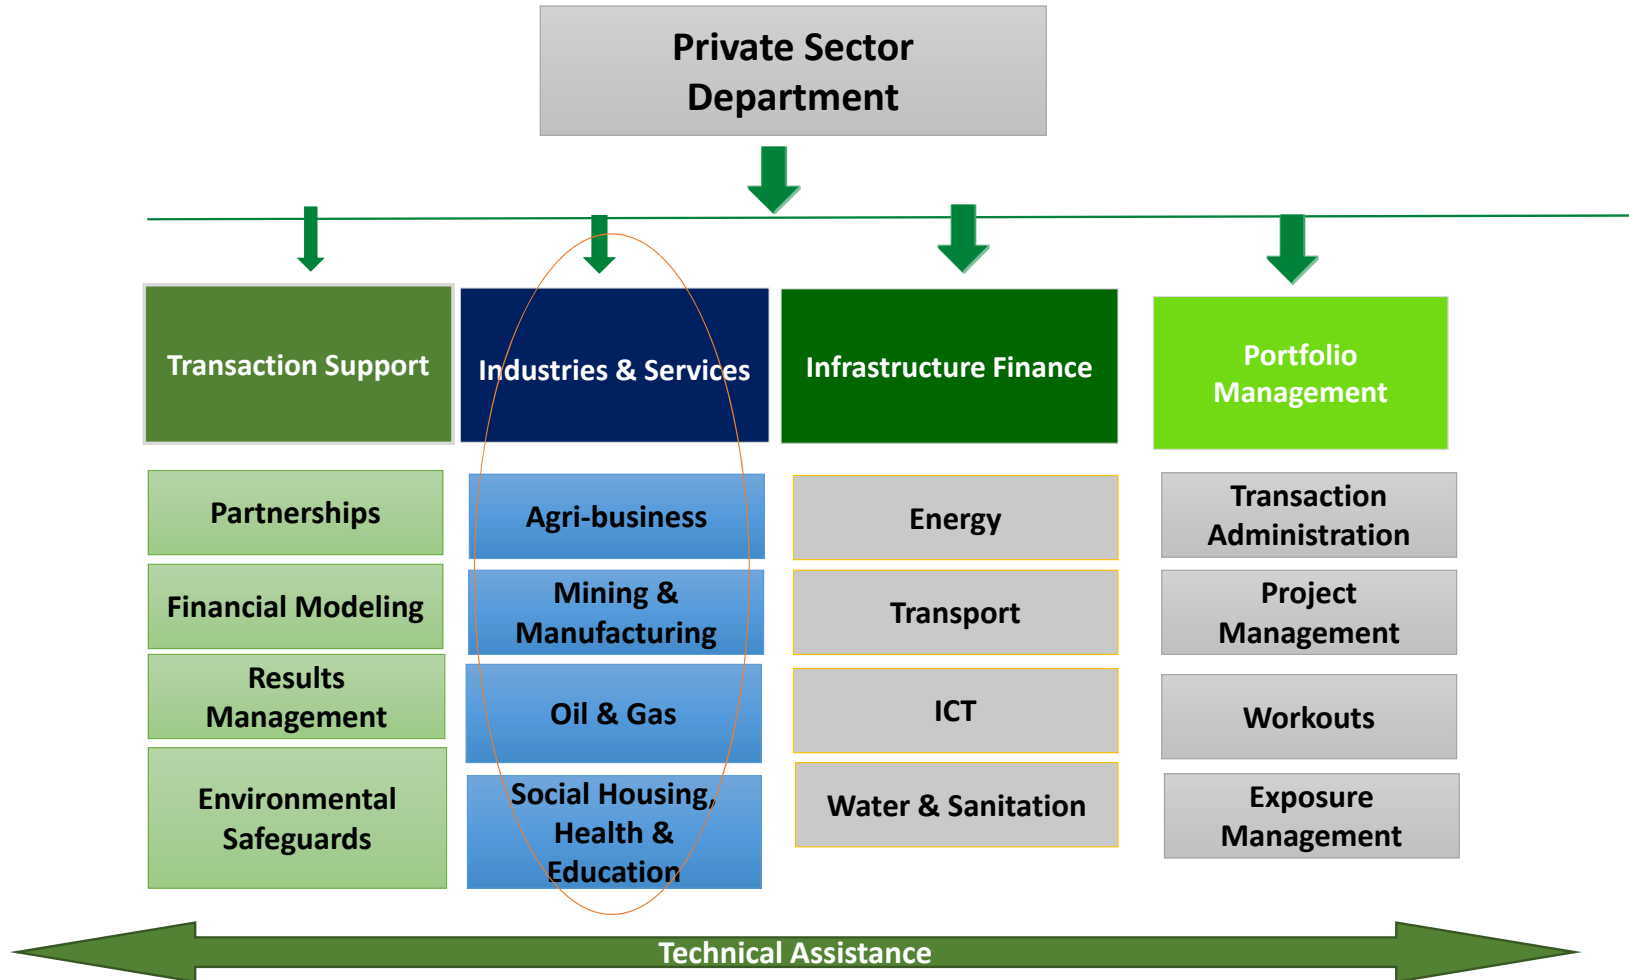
Private Sector Department

Transaction Support

Partnerships

Financial Modeling

Results Management

Environmental Safeguards

Industries & Services

Agri-business

Mining & Manufacturing

Oil & Gas

Social Housing, Health & Education

Infrastructure Finance

Energy

Transport

ICT

Water & Sanitation

Portfolio Management

Transaction Administration

Project Management

Workouts

Exposure Management

Technical Assistance